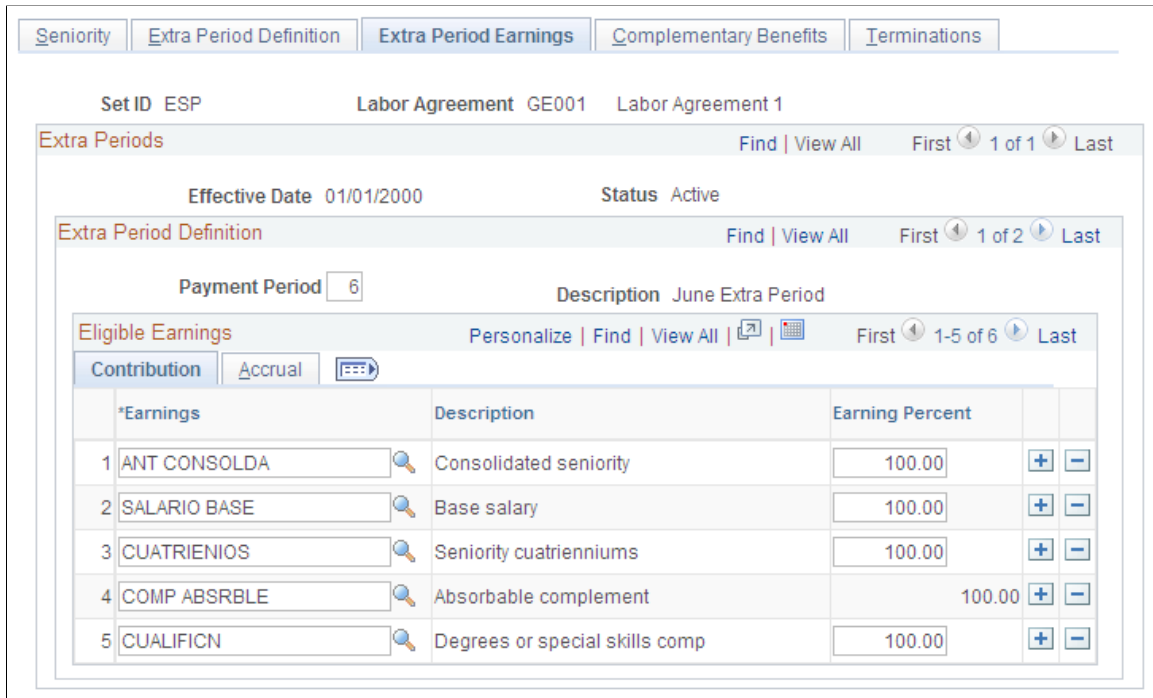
Seniority | Extra Period Definition | Extra Period Earnings | Complementary Benefits | Terminations

Set ID ESP Labor Agreement GE001 Labor Agreement 1

Extra Periods Find | View All First 1 of 1 Last

Effective Date 01/01/2000 Status Active

Extra Period Definition Find | View All First 1 of 2 Last

Payment Period 6 Description June Extra Period

Eligible Earnings Personalize | Find | View All First 1-5 of 6 Last

Contribution | Accrual

| | *Earnings | Description | Earning Percent | | |
|---|---|---|---|---|---|
| 1 | ANT CONSOLDA | Consolidated seniority | 100.00 | + | − |
| 2 | SALARIO BASE | Base salary | 100.00 | + | − |
| 3 | CUATRIENIOS | Seniority cuatrienniums | 100.00 | + | − |
| 4 | COMP ABSRBLE | Absorbable complement | 100.00 | + | − |
| 5 | CUALIFICN | Degrees or special skills comp | 100.00 | + | − |